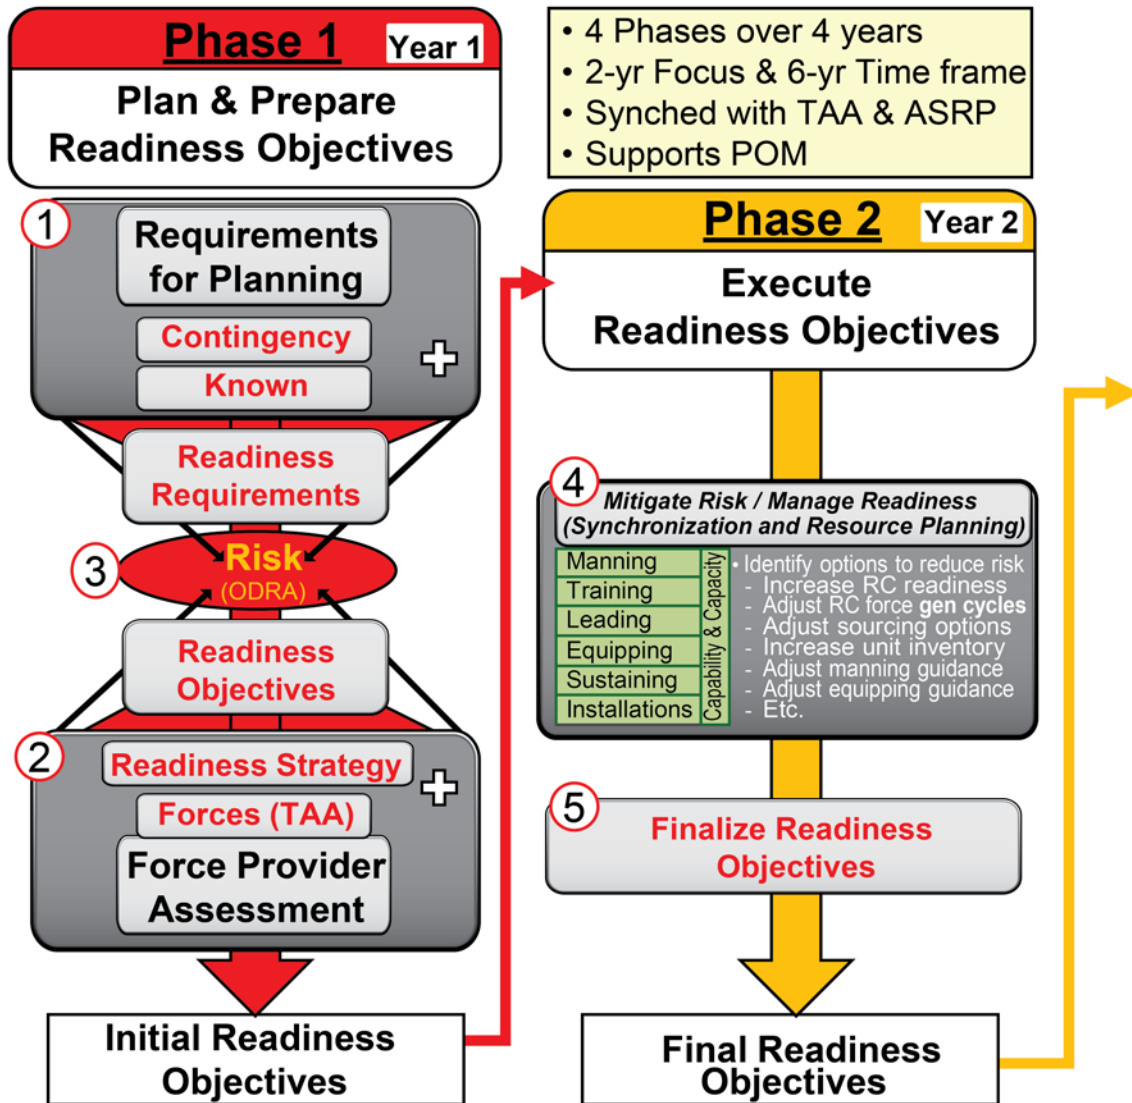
Phase 1 Year 1

Plan & Prepare Readiness Objectives

1

Requirements for Planning

Contingency

Known

Readiness Requirements

3

Risk (ODRA)

Readiness Objectives

2

Readiness Strategy

Forces (TAA)

Force Provider Assessment

Initial Readiness Objectives

• 4 Phases over 4 years
• 2-yr Focus & 6-yr Time frame
• Synched with TAA & ASRP
• Supports POM

Phase 2 Year 2

Execute Readiness Objectives

4

Mitigate Risk / Manage Readiness (Synchronization and Resource Planning)

Manning
Training
Leading
Equipping
Sustaining
Installations

Capability & Capacity

• Identify options to reduce risk
- Increase RC readiness
- Adjust RC force gen cycles
- Adjust sourcing options
- Increase unit inventory
- Adjust manning guidance
- Adjust equipping guidance
- Etc.

5

Finalize Readiness Objectives

Final Readiness Objectives